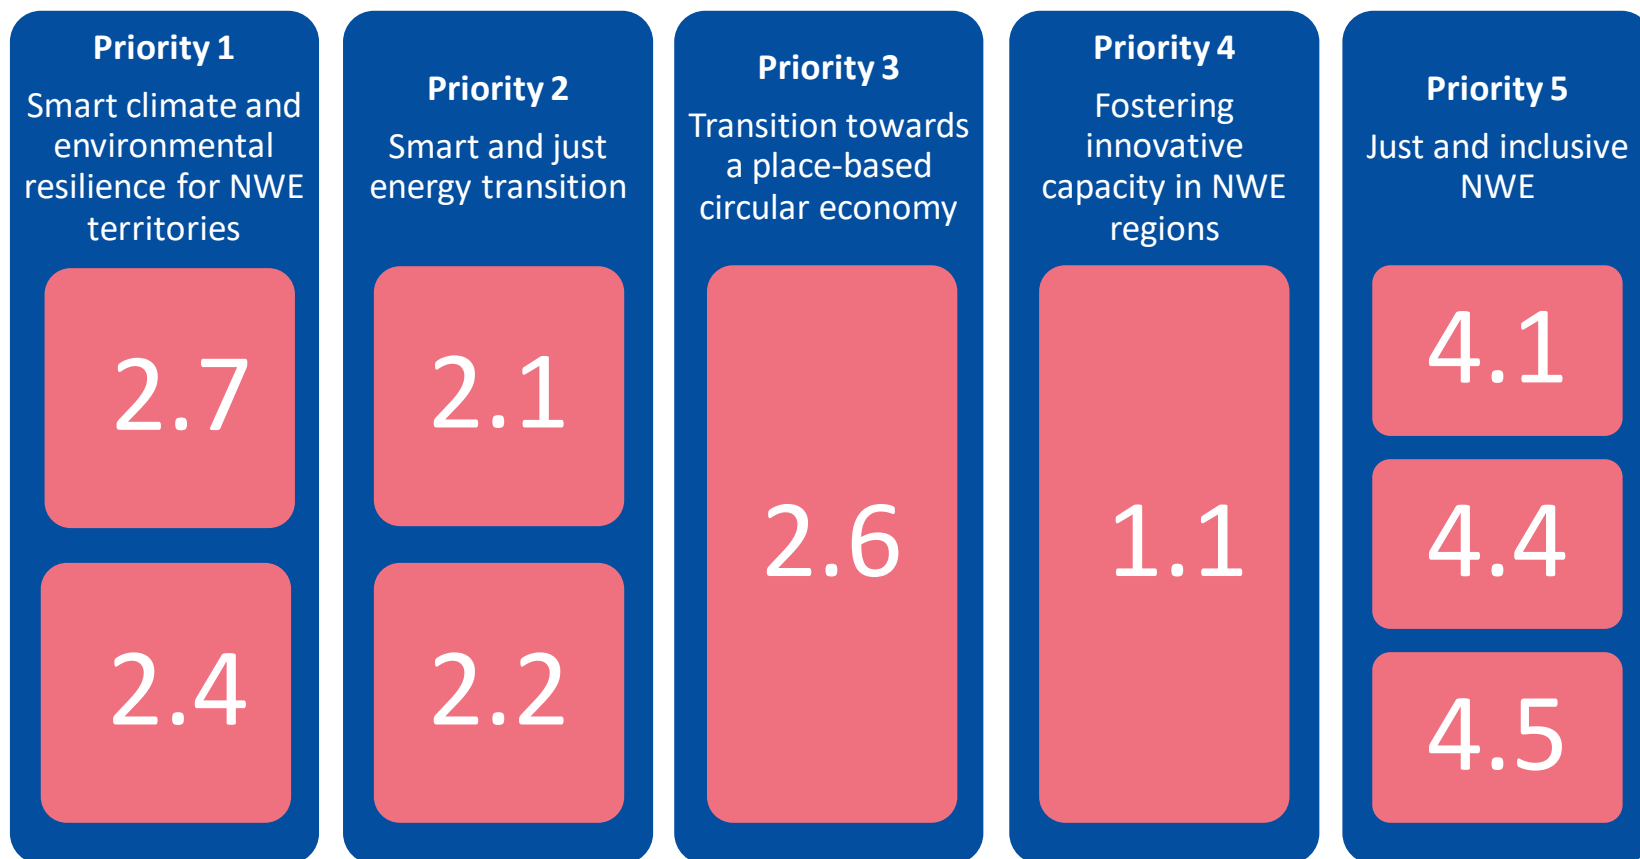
Priority 1

Smart climate and environmental resilience for NWE territories

2.7

2.4

Priority 2

Smart and just energy transition

2.1

2.2

Priority 3

Transition towards a place-based circular economy

2.6

Priority 4

Fostering innovative capacity in NWE regions

1.1

Priority 5

Just and inclusive NWE

4.1

4.4

4.5